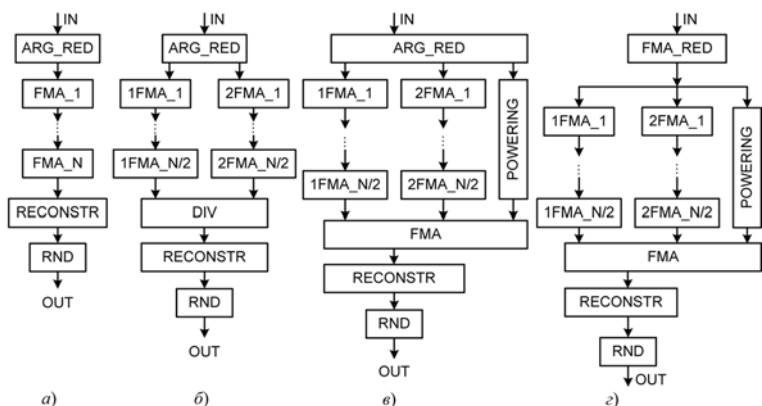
IN
ARG_RED
FMA_1
FMA_N
RECONSTR
RND
OUT
а)

IN
ARG_RED
1FMA_1
2FMA_1
1FMA_N/2
2FMA_N/2
DIV
RECONSTR
RND
OUT
б)

IN
ARG_RED
1FMA_1
2FMA_1
POWERING
1FMA_N/2
2FMA_N/2
FMA
RECONSTR
RND
OUT
в)

IN
FMA_RED
1FMA_1
2FMA_1
POWERING
1FMA_N/2
2FMA_N/2
FMA
RECONSTR
RND
OUT
г)